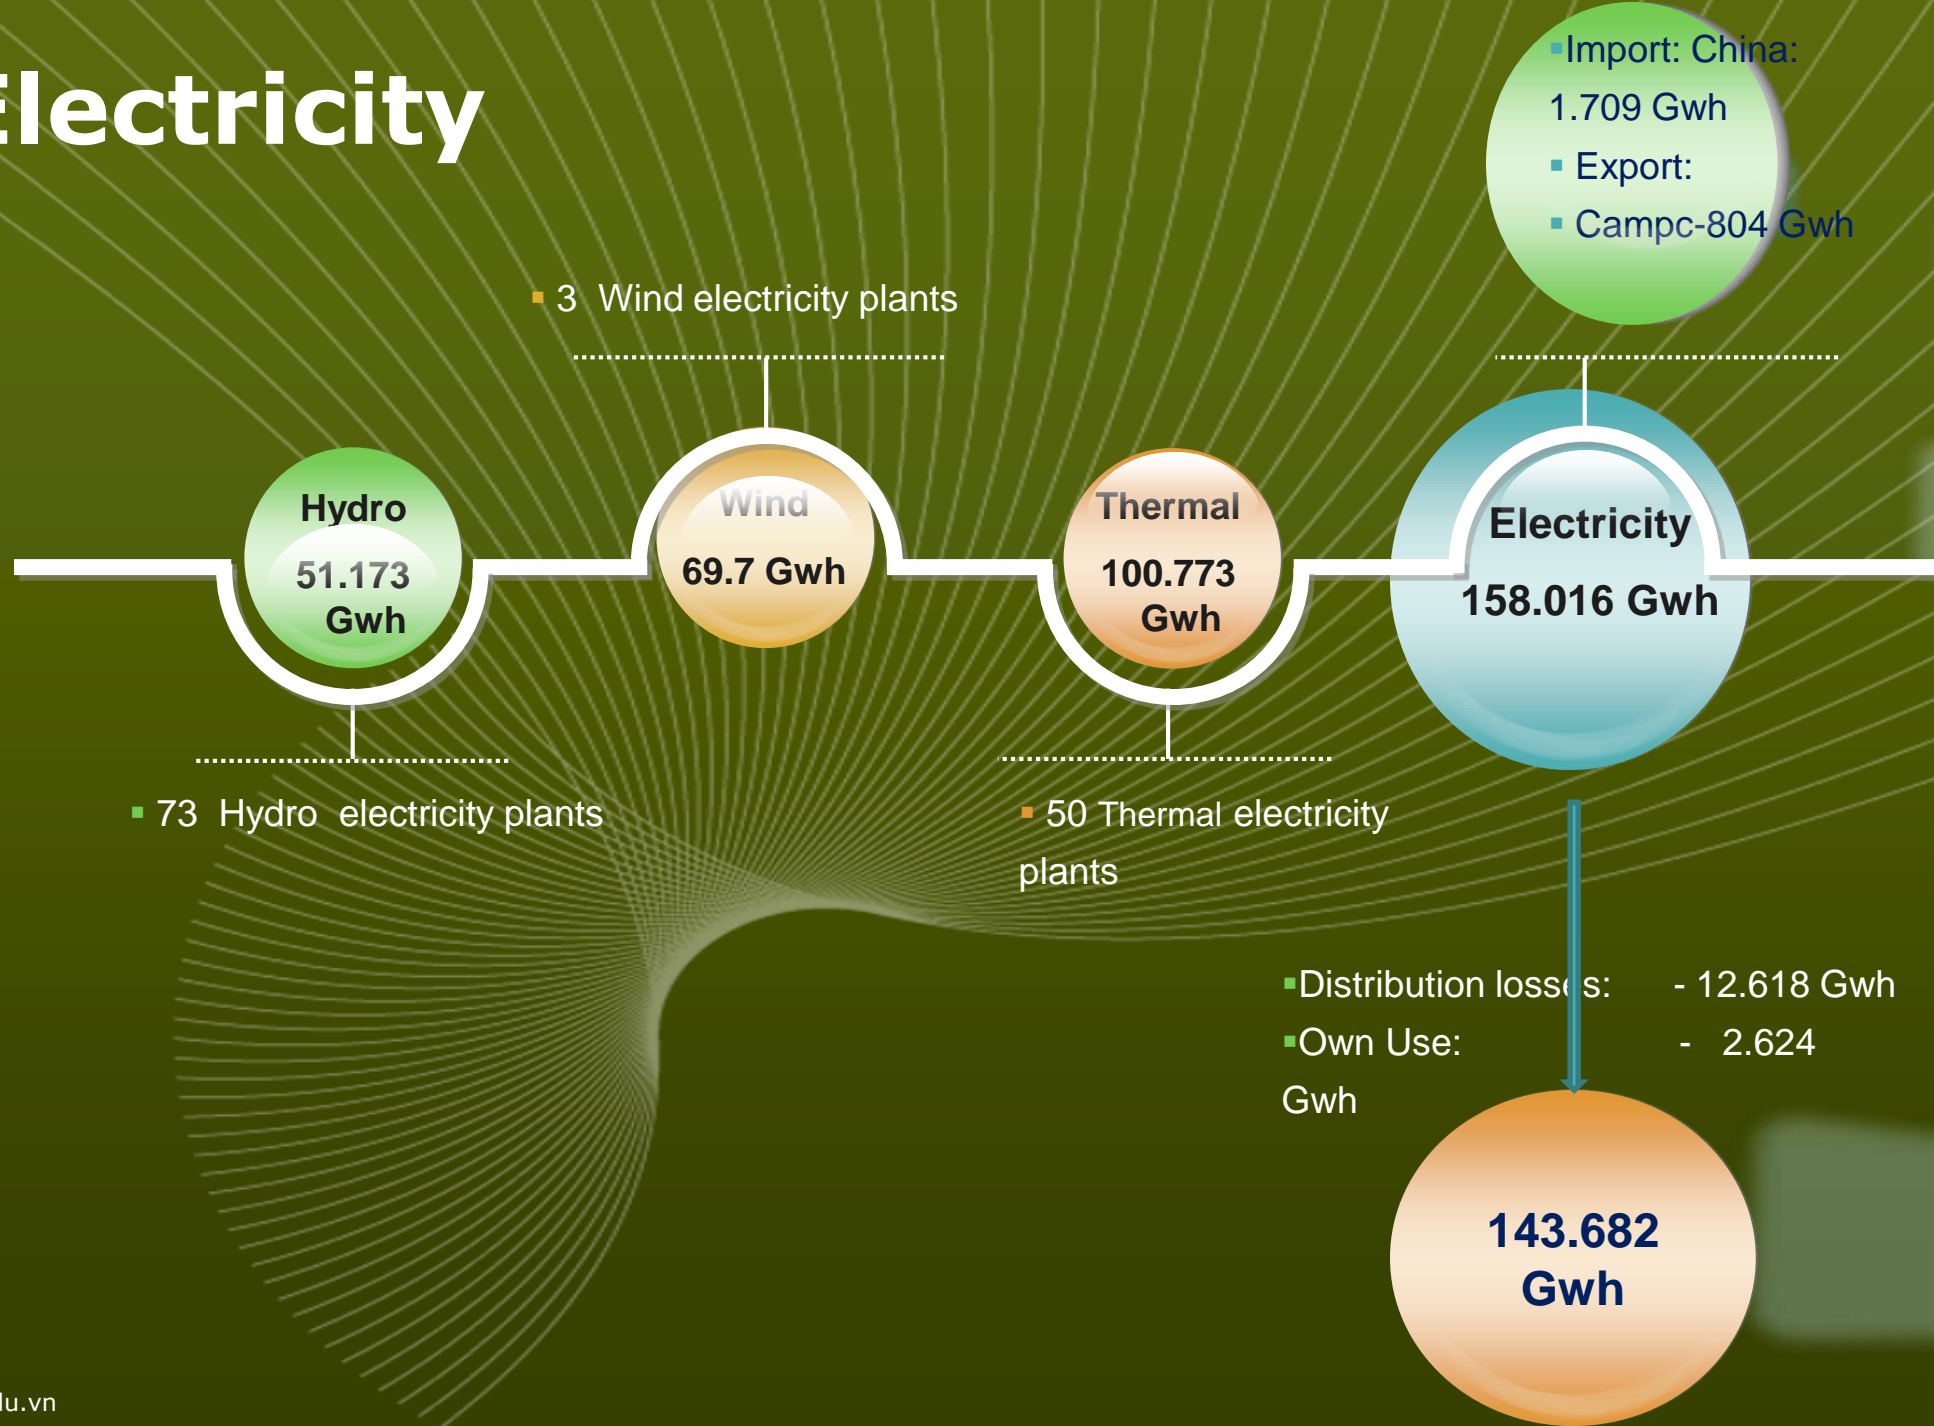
lectricity

Import: China: 1.709 Gwh

Export:

Campc-804 Gwh

3 Wind electricity plants

Hydro 51.173 Gwh

Wind 69.7 Gwh

Thermal 100.773 Gwh

Electricity 158.016 Gwh

73 Hydro electricity plants

50 Thermal electricity plants

Distribution losses: - 12.618 Gwh

Own Use: - 2.624 Gwh

143.682 Gwh

lu.vn